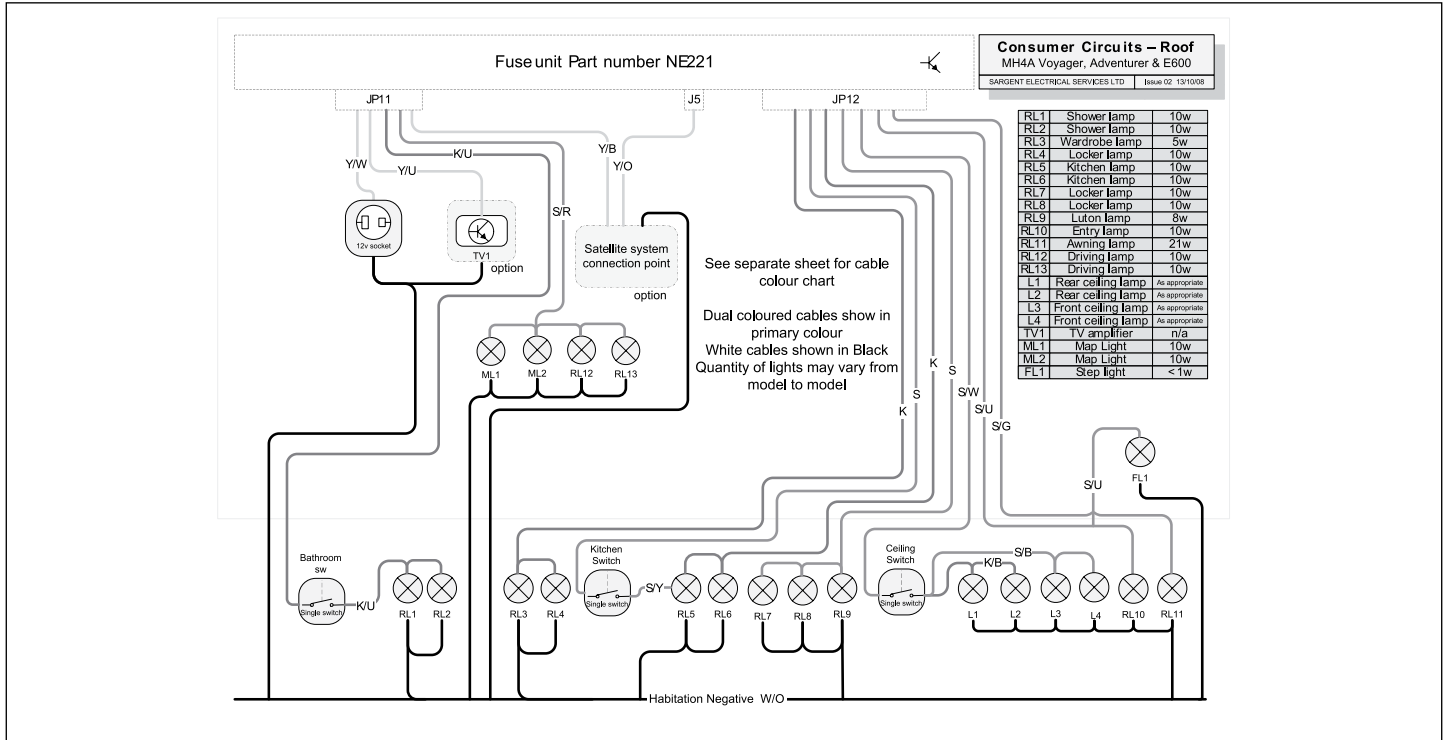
Fuse unit Part number NE221

Consumer Circuits – Roof
MH4A Voyager, Adventurer & E600
SARGENT ELECTRICAL SERVICES LTD | Issue 02 13/10/08

| RL1 | Shower lamp | 10w |
|---|---|---|
| RL2 | Shower lamp | 10w |
| RL3 | Wardrobe lamp | 5w |
| RL4 | Locker lamp | 10w |
| RL5 | Kitchen lamp | 10w |
| RL6 | Kitchen lamp | 10w |
| RL7 | Locker lamp | 10w |
| RL8 | Locker lamp | 10w |
| RL9 | Luton lamp | 8w |
| RL10 | Entry lamp | 10w |
| RL11 | Awning lamp | 21w |
| RL12 | Driving lamp | 10w |
| RL13 | Driving lamp | 10w |
| L1 | Rear ceiling lamp | As appropriate |
| L2 | Rear ceiling lamp | As appropriate |
| L3 | Front ceiling lamp | As appropriate |
| L4 | Front ceiling lamp | As appropriate |
| TV1 | TV amplifier | n/a |
| ML1 | Map Light | 10w |
| ML2 | Map Light | 10w |
| FL1 | Step light | < 1w |

JP11
J5
JP12

Y/W
Y/U
K/U
S/R
Y/B
Y/O

12v socket
TV1
option

Satellite system connection point
option

See separate sheet for cable colour chart

Dual coloured cables show in primary colour
White cables shown in Black
Quantity of lights may vary from model to model

ML1 ML2 RL12 RL13

K
S
K
S
S/W
S/U
S/G
S/U
FL1

Bathroom sw
Single switch
K/U
RL1 RL2

RL3 RL4
Kitchen Switch
Single switch
S/Y
RL5 RL6
RL7 RL8 RL9

Ceiling Switch
Single switch
K/B
S/B
L1 L2 L3 L4 RL10 RL11

Habitation Negative W/O